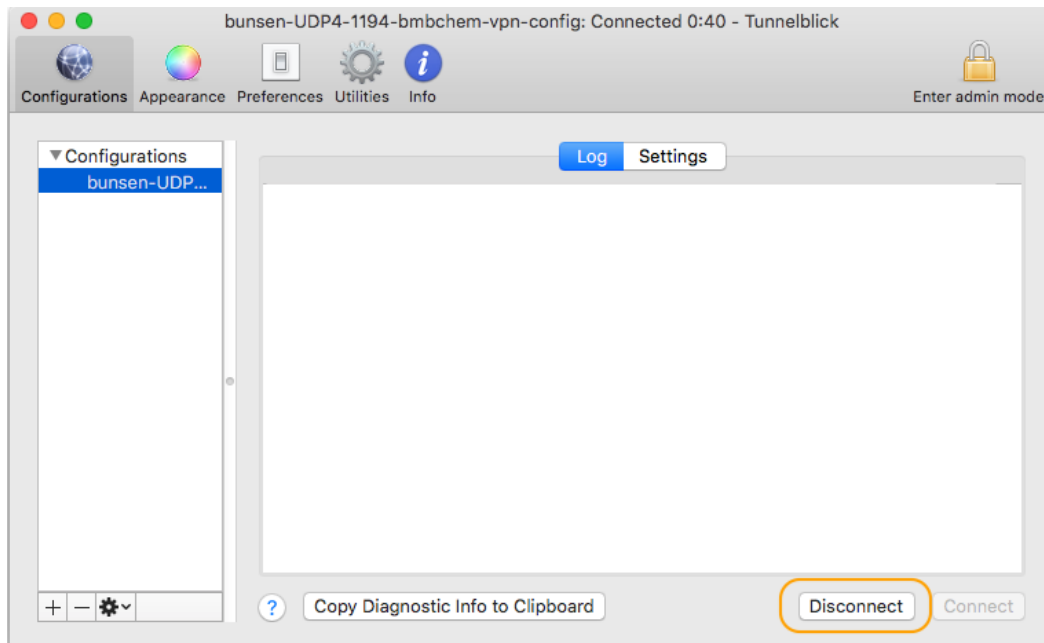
bunsen-UDP4-1194-bmbchem-vpn-config: Connected 0:40 - Tunnelblick

Configurations Appearance Preferences Utilities Info

Enter admin mode

▼Configurations
bunsen-UDP...

Log Settings

+ − 

?

Copy Diagnostic Info to Clipboard

Disconnect

Connect